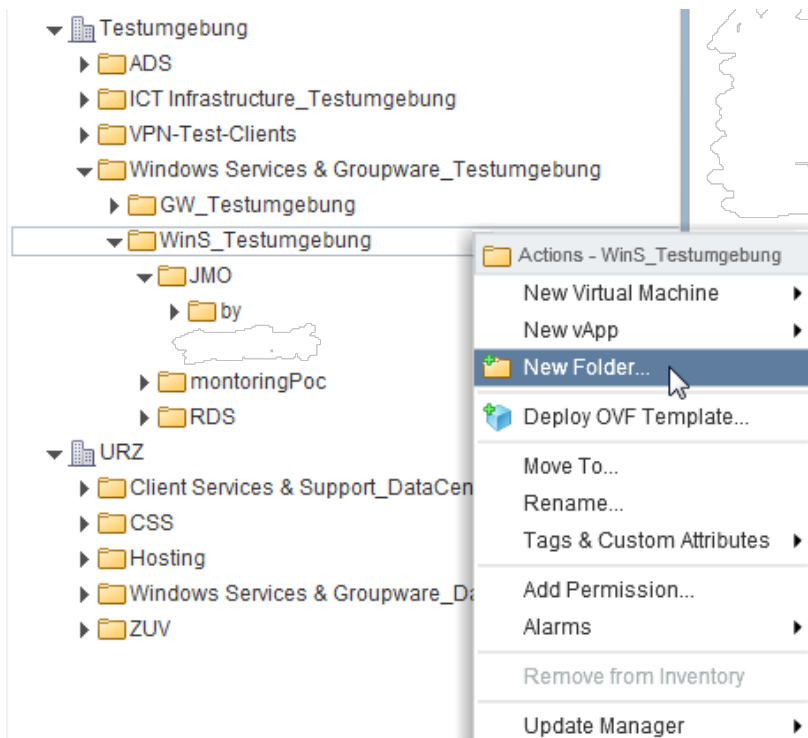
Testumgebung
ADS
ICT Infrastructure_Testumgebung
VPN-Test-Clients
Windows Services & Groupware_Testumgebung
GW_Testumgebung
WinS_Testumgebung
JMO
by
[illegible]
montoringPoc
RDS
URZ
Client Services & Support_DataCen
CSS
Hosting
Windows Services & Groupware_Da
ZUV

Actions - WinS_Testumgebung
New Virtual Machine
New vApp
New Folder...
Deploy OVF Template...
Move To...
Rename...
Tags & Custom Attributes
Add Permission...
Alarms
Remove from Inventory
Update Manager